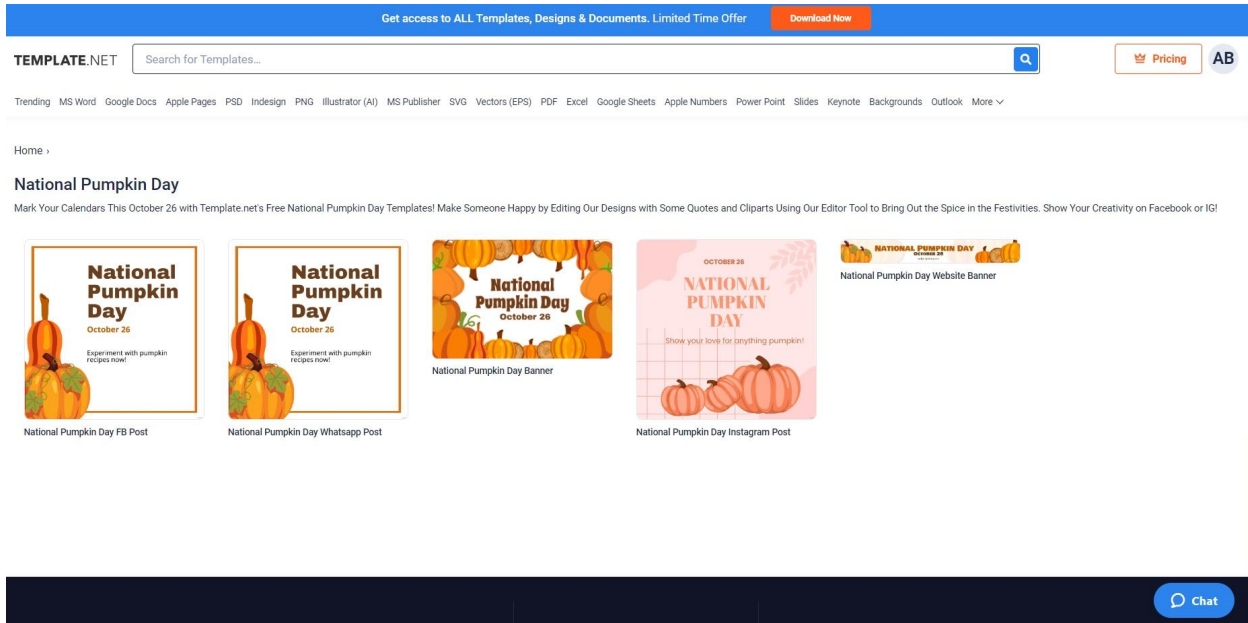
Get access to ALL Templates, Designs & Documents. Limited Time Offer Download Now

TEMPLATE.NET Search for Templates... Pricing AB

Trending MS Word Google Docs Apple Pages PSD Indesign PNG Illustrator (AI) MS Publisher SVG Vectors (EPS) PDF Excel Google Sheets Apple Numbers Power Point Slides Keynote Backgrounds Outlook More

Home ›

National Pumpkin Day

Mark Your Calendars This October 26 with Template.net's Free National Pumpkin Day Templates! Make Someone Happy by Editing Our Designs with Some Quotes and Cliparts Using Our Editor Tool to Bring Out the Spice in the Festivities. Show Your Creativity on Facebook or IG!

National Pumpkin Day
October 26
Experiment with pumpkin recipes now!

National Pumpkin Day FB Post

National Pumpkin Day
October 26
Experiment with pumpkin recipes now!

National Pumpkin Day Whatsapp Post

National Pumpkin Day
October 26

National Pumpkin Day Banner

OCTOBER 26
NATIONAL PUMPKIN DAY
Show your love for anything pumpkin!

National Pumpkin Day Instagram Post

NATIONAL PUMPKIN DAY
OCTOBER 26

National Pumpkin Day Website Banner

Chat